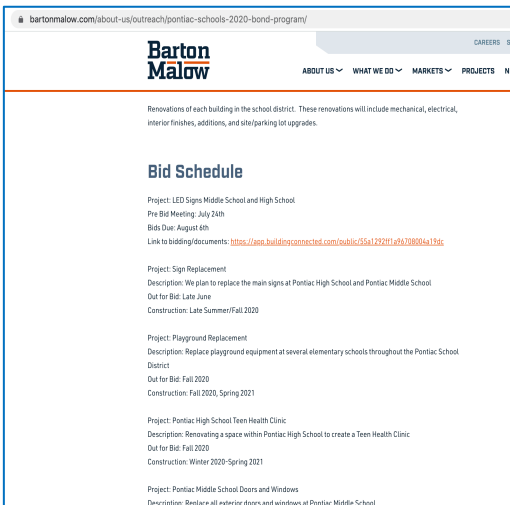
bartonmalow.com/about-us/outreach/pontiac-schools-2020-bond-program/

CAREERS S

Barton Malow

ABOUT US WHAT WE DO MARKETS PROJECTS N

Renovations of each building in the school district. These renovations will include mechanical, electrical, interior finishes, additions, and site/parking lot upgrades.

Bid Schedule

Project: LED Signs Middle School and High School
Pre Bid Meeting: July 24th
Bids Due: August 6th
Link to bidding/documents: https://app.buildingconnected.com/public/55a1292ff1a9f6708004a19dc

Project: Sign Replacement
Description: We plan to replace the main signs at Pontiac High School and Pontiac Middle School
Out for Bid: Late June
Construction: Late Summer/Fall 2020

Project: Playground Replacement
Description: Replace playground equipment at several elementary schools throughout the Pontiac School District
Out for Bid: Fall 2020
Construction: Fall 2020, Spring 2021

Project: Pontiac High School Teen Health Clinic
Description: Renovating a space within Pontiac High School to create a Teen Health Clinic
Out for Bid: Fall 2020
Construction: Winter 2020-Spring 2021

Project: Pontiac Middle School Doors and Windows
Description: Replace all exterior doors and windows at Pontiac Middle School